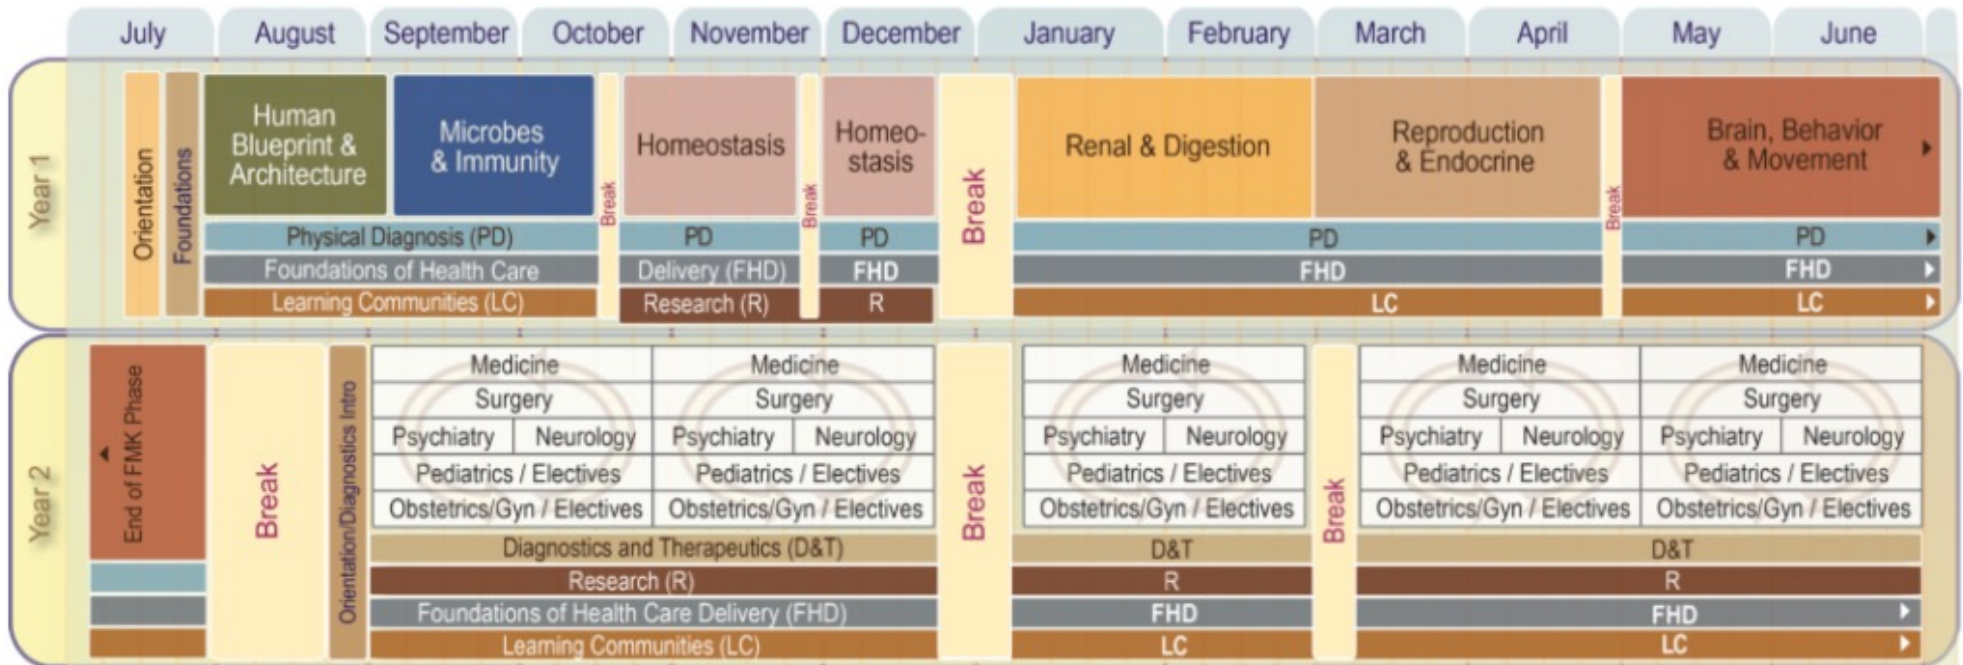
July | August | September | October | November | December | January | February | March | April | May | June

Year 1

Orientation

Foundations

Human Blueprint & Architecture

Microbes & Immunity

Break

Homeostasis

Break

Homeo-stasis

Break

Renal & Digestion

Reproduction & Endocrine

Break

Brain, Behavior & Movement

Physical Diagnosis (PD)

PD

PD

PD

PD

Foundations of Health Care

Delivery (FHD)

FHD

FHD

FHD

Learning Communities (LC)

Research (R)

R

LC

LC

Year 2

End of FMK Phase

Break

Orientation/Diagnostics Intro

| Medicine | | Medicine | |
|---|---|---|---|
| Surgery | | Surgery | |
| Psychiatry | Neurology | Psychiatry | Neurology |
| Pediatrics / Electives | | Pediatrics / Electives | |
| Obstetrics/Gyn / Electives | | Obstetrics/Gyn / Electives | |

Break

| Medicine | |
|---|---|
| Surgery | |
| Psychiatry | Neurology |
| Pediatrics / Electives | |
| Obstetrics/Gyn / Electives | |

Break

| Medicine | | Medicine | |
|---|---|---|---|
| Surgery | | Surgery | |
| Psychiatry | Neurology | Psychiatry | Neurology |
| Pediatrics / Electives | | Pediatrics / Electives | |
| Obstetrics/Gyn / Electives | | Obstetrics/Gyn / Electives | |

Diagnostics and Therapeutics (D&T)

D&T

D&T

Research (R)

R

R

Foundations of Health Care Delivery (FHD)

FHD

FHD

Learning Communities (LC)

LC

LC